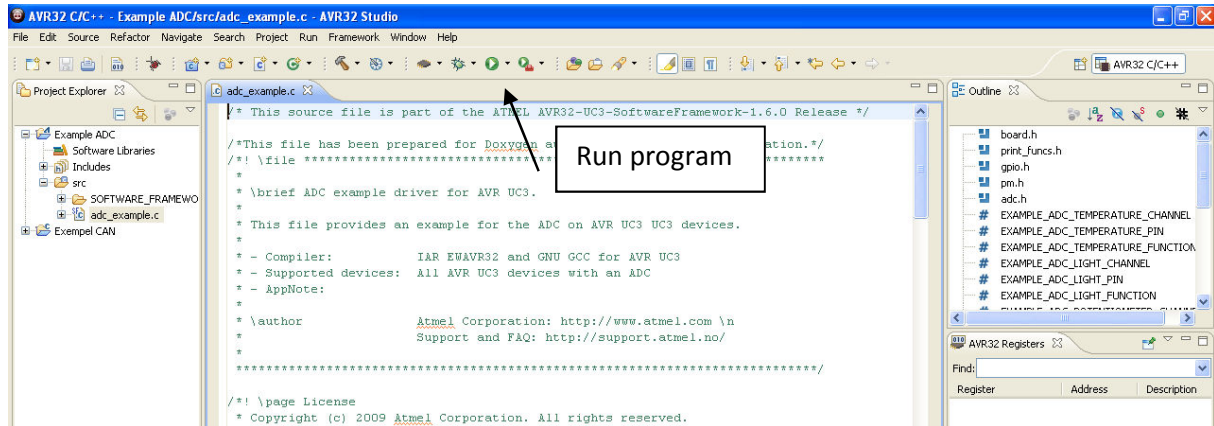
AVR32 C/C++ - Example ADC/src/adc_example.c - AVR32 Studio

File Edit Source Refactor Navigate Search Project Run Framework Window Help

AVR32 C/C++

Project Explorer

Example ADC
Software Libraries
Includes
src
SOFTWARE_FRAMEWO
adc_example.c
Exempel CAN

adc_example.c

/* This source file is part of the ATMEL AVR32-UC3-SoftwareFramework-1.6.0 Release */

/*This file has been prepared for Doxygen a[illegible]ation.*/
/*! \file ****************************************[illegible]********

Run program

 *
 * \brief ADC example driver for AVR UC3.
 *
 * This file provides an example for the ADC on AVR UC3 UC3 devices.
 *
 * - Compiler:           IAR EWAVR32 and GNU GCC for AVR UC3
 * - Supported devices:  All AVR UC3 devices with an ADC
 * - AppNote:
 *
 * \author               Atmel Corporation: http://www.atmel.com \n
 *                       Support and FAQ: http://support.atmel.no/
 *
 ******************************************************************************/

/*! \page License
 * Copyright (c) 2009 Atmel Corporation. All rights reserved.

Outline

board.h
print_funcs.h
gpio.h
pm.h
adc.h
EXAMPLE_ADC_TEMPERATURE_CHANNEL
EXAMPLE_ADC_TEMPERATURE_PIN
EXAMPLE_ADC_TEMPERATURE_FUNCTION
EXAMPLE_ADC_LIGHT_CHANNEL
EXAMPLE_ADC_LIGHT_PIN
EXAMPLE_ADC_LIGHT_FUNCTION

AVR32 Registers

Find:

| Register | Address | Description |
|---|---|---|